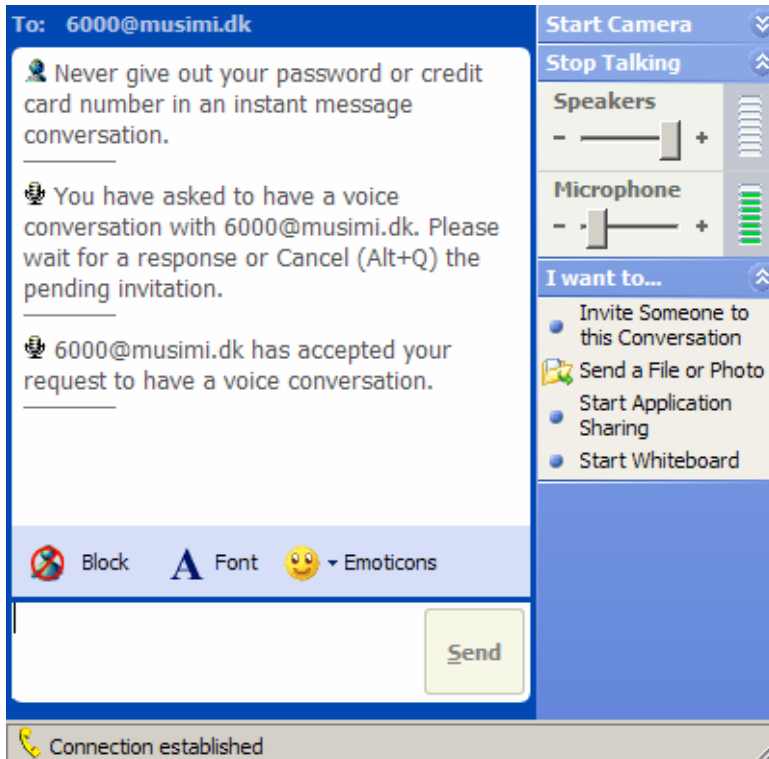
To: 6000@musimi.dk

Never give out your password or credit card number in an instant message conversation.

You have asked to have a voice conversation with 6000@musimi.dk. Please wait for a response or Cancel (Alt+Q) the pending invitation.

6000@musimi.dk has accepted your request to have a voice conversation.

Block Font Emoticons

Send

Start Camera

Stop Talking

Speakers

- +

Microphone

- +

I want to...

Invite Someone to this Conversation

Send a File or Photo

Start Application Sharing

Start Whiteboard

Connection established